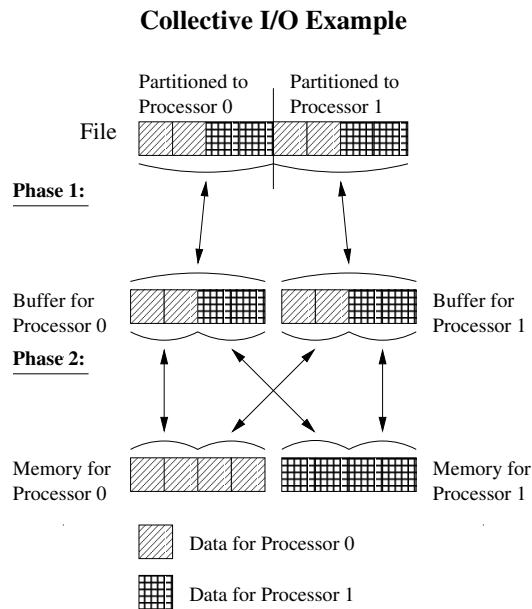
Collective I/O Example

Partitioned to Processor 0

Partitioned to Processor 1

File

Phase 1:

Buffer for Processor 0

Buffer for Processor 1

Phase 2:

Memory for Processor 0

Memory for Processor 1

Data for Processor 0

Data for Processor 1